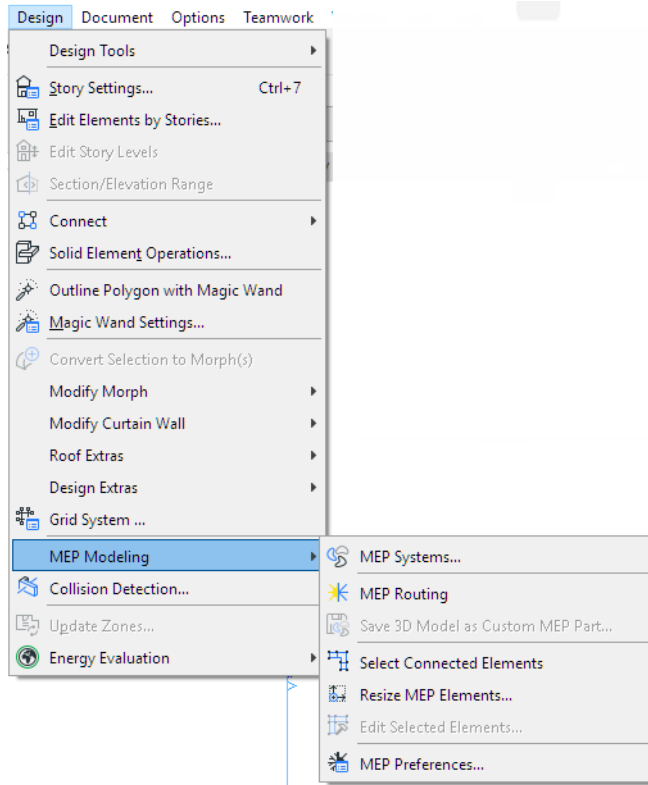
Design Document Options Teamwork

Design Tools

Story Settings... Ctrl+7

Edit Elements by Stories...

Edit Story Levels

Section/Elevation Range

Connect

Solid Element Operations...

Outline Polygon with Magic Wand

Magic Wand Settings...

Convert Selection to Morph(s)

Modify Morph

Modify Curtain Wall

Roof Extras

Design Extras

Grid System ...

MEP Modeling

Collision Detection...

Update Zones...

Energy Evaluation

MEP Systems...

MEP Routing

Save 3D Model as Custom MEP Part...

Select Connected Elements

Resize MEP Elements...

Edit Selected Elements...

MEP Preferences...